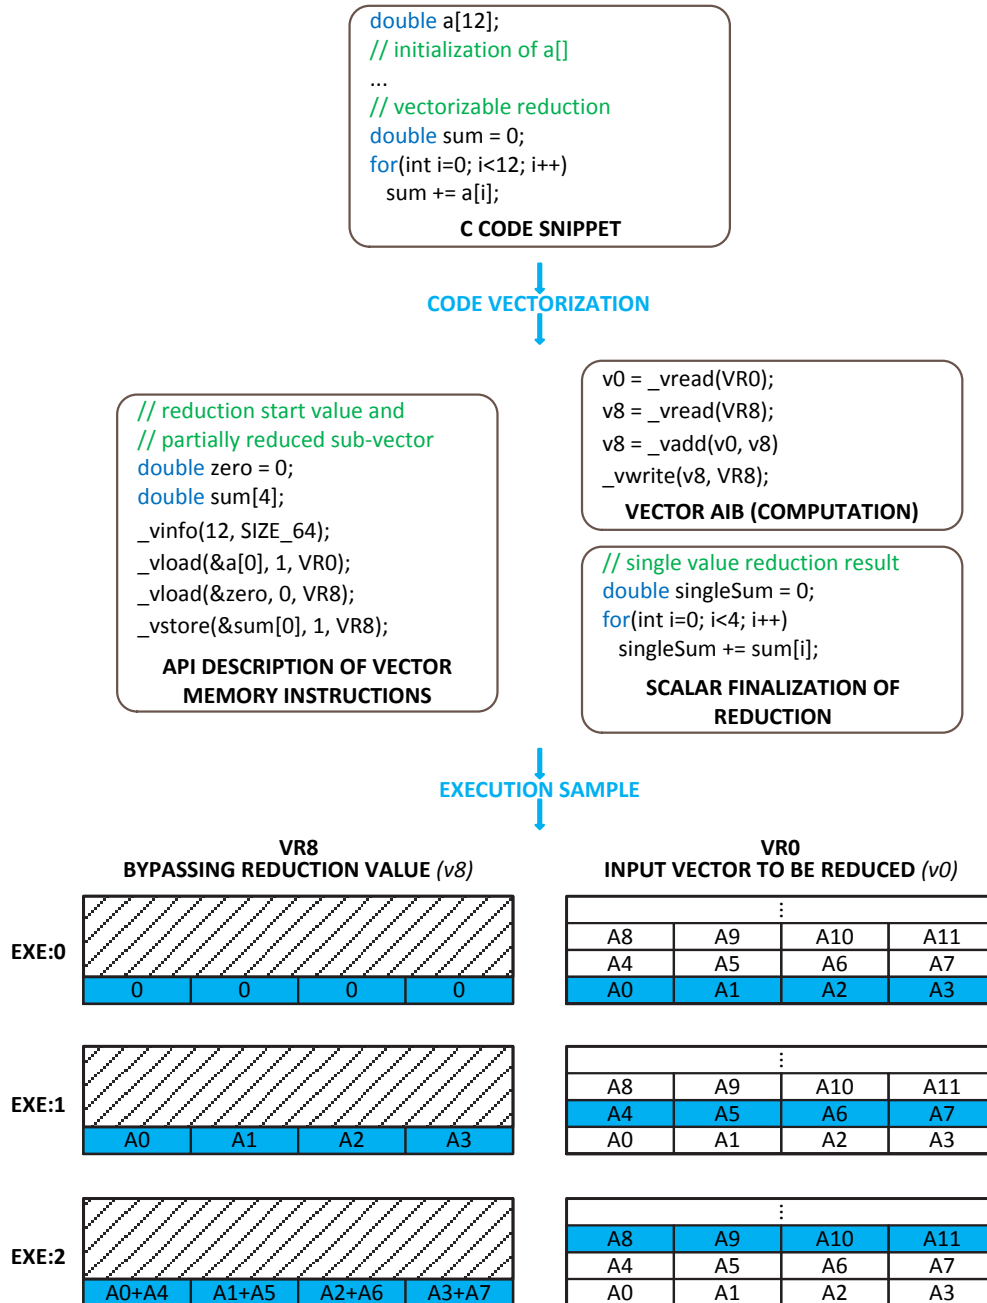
double a[12];
// initialization of a[]
...
// vectorizable reduction
double sum = 0;
for(int i=0; i<12; i++)
sum += a[i];
C CODE SNIPPET

CODE VECTORIZATION

// reduction start value and
// partially reduced sub-vector
double zero = 0;
double sum[4];
_vinfo(12, SIZE_64);
_vload(&a[0], 1, VR0);
_vload(&zero, 0, VR8);
_vstore(&sum[0], 1, VR8);
API DESCRIPTION OF VECTOR MEMORY INSTRUCTIONS

v0 = _vread(VR0);
v8 = _vread(VR8);
v8 = _vadd(v0, v8)
_vwrite(v8, VR8);
VECTOR AIB (COMPUTATION)

// single value reduction result
double singleSum = 0;
for(int i=0; i<4; i++)
singleSum += sum[i];
SCALAR FINALIZATION OF REDUCTION

EXECUTION SAMPLE

VR8
BYPASSING REDUCTION VALUE (v8)

VR0
INPUT VECTOR TO BE REDUCED (v0)

EXE:0

| 0 | 0 | 0 | 0 |
|---|---|---|---|

| ⋮ | | | |
|---|---|---|---|
| A8 | A9 | A10 | A11 |
| A4 | A5 | A6 | A7 |
| A0 | A1 | A2 | A3 |

EXE:1

| A0 | A1 | A2 | A3 |
|---|---|---|---|

| ⋮ | | | |
|---|---|---|---|
| A8 | A9 | A10 | A11 |
| A4 | A5 | A6 | A7 |
| A0 | A1 | A2 | A3 |

EXE:2

| A0+A4 | A1+A5 | A2+A6 | A3+A7 |
|---|---|---|---|

| ⋮ | | | |
|---|---|---|---|
| A8 | A9 | A10 | A11 |
| A4 | A5 | A6 | A7 |
| A0 | A1 | A2 | A3 |